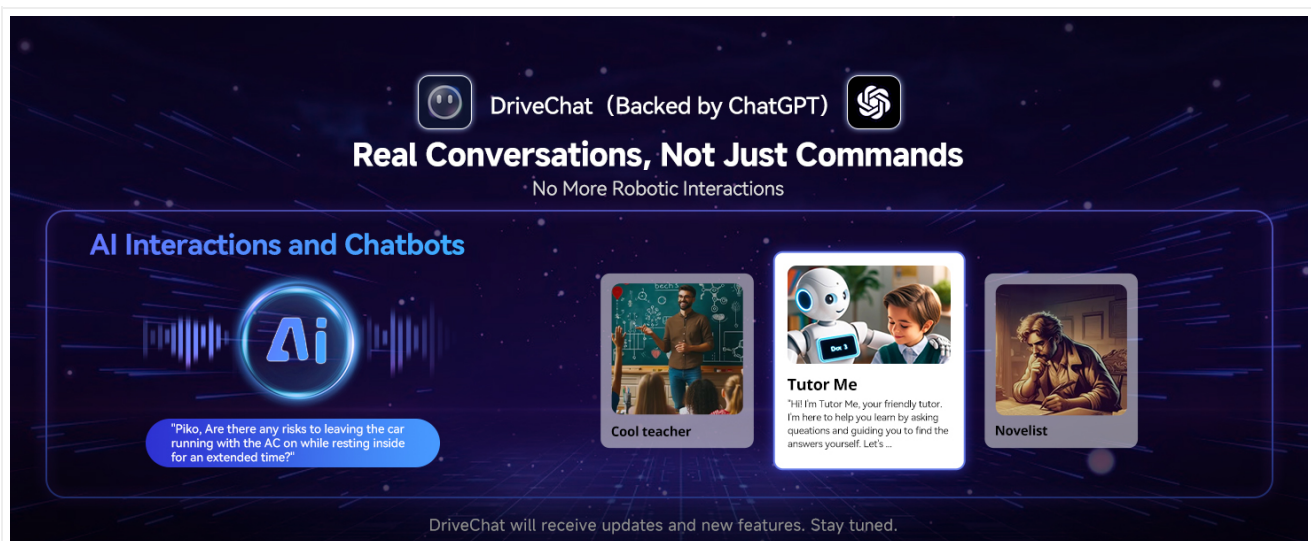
DriveChat（Backed by ChatGPT）

Real Conversations, Not Just Commands

No More Robotic Interactions

AI Interactions and Chatbots

Ai

"Piko, Are there any risks to leaving the car running with the AC on while resting inside for an extended time?"

Cool teacher

Tutor Me

"Hi! I'm Tutor Me, your friendly tutor. I'm here to help you learn by asking questions and guiding you to find the answers yourself. Let's ...

Novelist

DriveChat will receive updates and new features. Stay tuned.